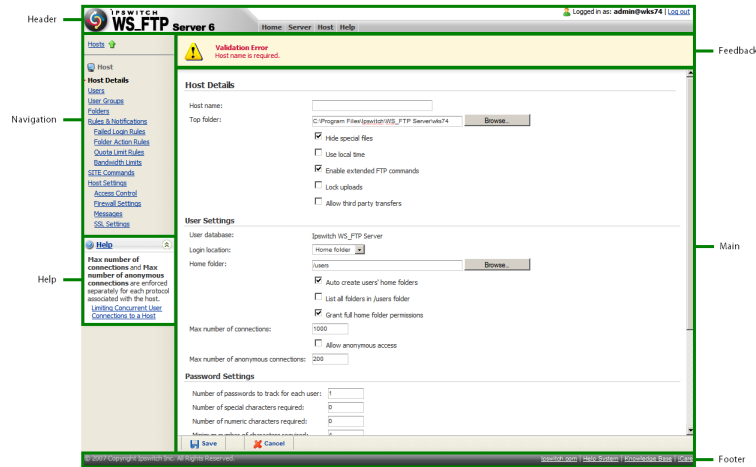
Header

IPSWITCH
WS_FTP Server 6

Home Server Host Help

Logged in as: admin@wks74 | Log out

Feedback

Validation Error
Host name is required.

Navigation

Hosts

Host
Host Details
Users
User Groups
Folders
Rules & Notifications
Failed Login Rules
Folder Action Rules
Quota Limit Rules
Bandwidth Limits
SITE Commands
Host Settings
Access Control
Firewall Settings
Messages
SSL Settings

Help

Help

Max number of connections and Max number of anonymous connections are enforced separately for each protocol associated with the host.
Limiting Concurrent User Connections to a Host

Main

Host Details

Host name:
Top folder: C:\Program Files\Ipswitch\WS_FTP Server\wks74 Browse...
Hide special files
Use local time
Enable extended FTP commands
Lock uploads
Allow third party transfers

User Settings

User database: Ipswitch WS_FTP Server
Login location: Home folder
Home folder: /users Browse...
Auto create users' home folders
List all folders in /users folder
Grant full home folder permissions
Max number of connections: 1000
Allow anonymous access
Max number of anonymous connections: 200

Password Settings

Number of passwords to track for each user: 1
Number of special characters required: 0
Number of numeric characters required: 0
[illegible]

Save Cancel

Footer

© 2007 Copyright Ipswitch Inc. All Rights Reserved.

Ipswitch.com | Help System | Knowledge Base | iCare